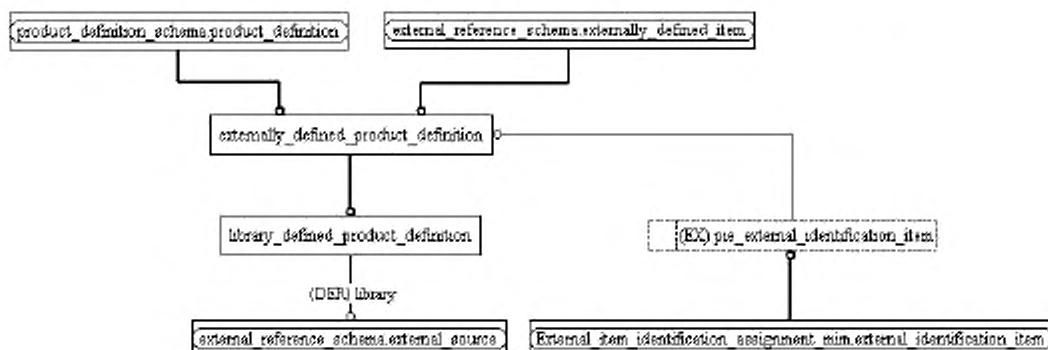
product_definition_schema.product_definition

external_reference_schema.externally_defined_item

externally_defined_product_definition

library_defined_product_definition

(EX) pre_external_identification_item

(DER) library

external_reference_schema.external_source

External_item_identification_assignment_mim.external_identification_item